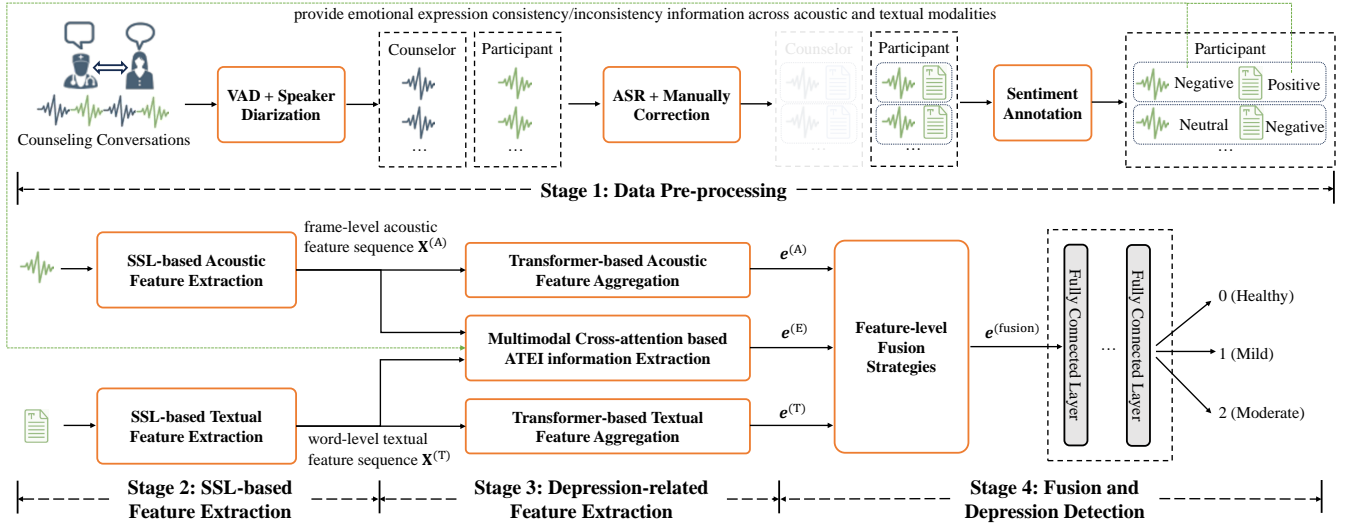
provide emotional expression consistency/inconsistency information across acoustic and textual modalities

Counseling Conversations

VAD + Speaker Diarization

Counselor
…

Participant
…

ASR + Manually Correction

Counselor
…

Participant
…

Sentiment Annotation

Participant
Negative Positive
Neutral Negative
…

Stage 1: Data Pre-processing

SSL-based Acoustic Feature Extraction

frame-level acoustic feature sequence $\mathbf{X}^{(A)}$

Transformer-based Acoustic Feature Aggregation

$e^{(A)}$

Multimodal Cross-attention based ATEI information Extraction

$e^{(E)}$

Feature-level Fusion Strategies

$e^{(fusion)}$

Fully Connected Layer
…
Fully Connected Layer

0 (Healthy)
1 (Mild)
2 (Moderate)

SSL-based Textual Feature Extraction

word-level textual feature sequence $\mathbf{X}^{(T)}$

Transformer-based Textual Feature Aggregation

$e^{(T)}$

Stage 2: SSL-based Feature Extraction

Stage 3: Depression-related Feature Extraction

Stage 4: Fusion and Depression Detection